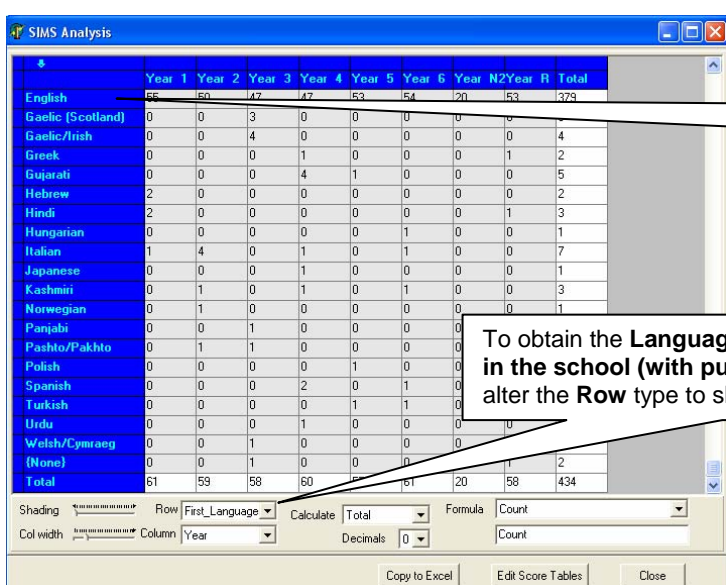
SIMS Analysis

|  | Year 1 | Year 2 | Year 3 | Year 4 | Year 5 | Year 6 | Year N2 | Year R | Total |
|---|---|---|---|---|---|---|---|---|---|
| English | 55 | 50 | 47 | 47 | 53 | 54 | 20 | 53 | 379 |
| Gaelic (Scotland) | 0 | 0 | 3 | 0 | 0 | 0 | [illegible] | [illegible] | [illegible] |
| Gaelic/Irish | 0 | 0 | 4 | 0 | 0 | 0 | 0 | 0 | 4 |
| Greek | 0 | 0 | 0 | 1 | 0 | 0 | 0 | 1 | 2 |
| Gujarati | 0 | 0 | 0 | 4 | 1 | 0 | 0 | 0 | 5 |
| Hebrew | 2 | 0 | 0 | 0 | 0 | 0 | 0 | 0 | 2 |
| Hindi | 2 | 0 | 0 | 0 | 0 | 0 | 0 | 1 | 3 |
| Hungarian | 0 | 0 | 0 | 0 | 0 | 1 | 0 | 0 | 1 |
| Italian | 1 | 4 | 0 | 1 | 0 | 1 | 0 | 0 | 7 |
| Japanese | 0 | 0 | 0 | 1 | 0 | 0 | 0 | 0 | 1 |
| Kashmiri | 0 | 1 | 0 | 1 | 0 | 1 | 0 | 0 | 3 |
| Norwegian | 0 | 1 | 0 | 0 | 0 | 0 | 0 | 0 | 1 |
| Panjabi | 0 | 0 | 1 | 0 | 0 | 0 | 0 | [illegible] | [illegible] |
| Pashto/Pakhto | 0 | 1 | 1 | 0 | 0 | 0 | 0 | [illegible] | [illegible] |
| Polish | 0 | 0 | 0 | 0 | 1 | 0 | 0 | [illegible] | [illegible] |
| Spanish | 0 | 0 | 0 | 2 | 0 | 1 | 0 | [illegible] | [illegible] |
| Turkish | 0 | 0 | 0 | 0 | 1 | 1 | 0 | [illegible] | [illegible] |
| Urdu | 0 | 0 | 0 | 1 | 0 | 0 | 0 | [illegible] | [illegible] |
| Welsh/Cymraeg | 0 | 0 | 1 | 0 | 0 | 0 | 0 | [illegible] | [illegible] |
| (None) | 0 | 0 | 1 | 0 | 0 | 0 | 0 | 1 | 2 |
| Total | 61 | 59 | 58 | 60 | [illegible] | 61 | 20 | 58 | 434 |

To obtain the Languag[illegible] in the school (with pu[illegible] alter the Row type to s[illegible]

Shading Row First_Language Calculate Total Formula Count
Col width Column Year Decimals 0 Count

Copy to Excel Edit Score Tables Close